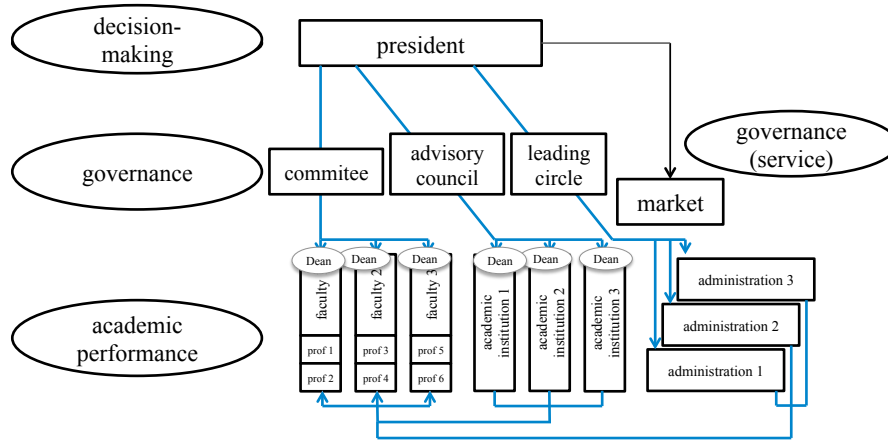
decision-making

president

governance

commitee

advisory council

leading circle

governance (service)

market

academic performance

Dean
faculty 1
prof 1
prof 2

Dean
faculty 2
prof 3
prof 4

Dean
faculty 3
prof 5
prof 6

Dean
academic institution 1

Dean
academic institution 2

Dean
academic institution 3

administration 3

administration 2

administration 1